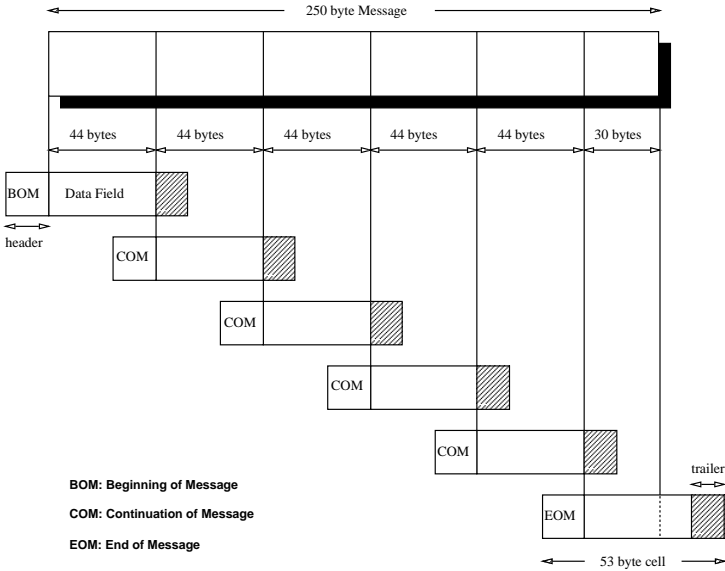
250 byte Message

44 bytes
44 bytes
44 bytes
44 bytes
44 bytes
30 bytes

BOM
Data Field
header

COM

COM

COM

COM

trailer

EOM

53 byte cell

BOM: Beginning of Message

COM: Continuation of Message

EOM: End of Message